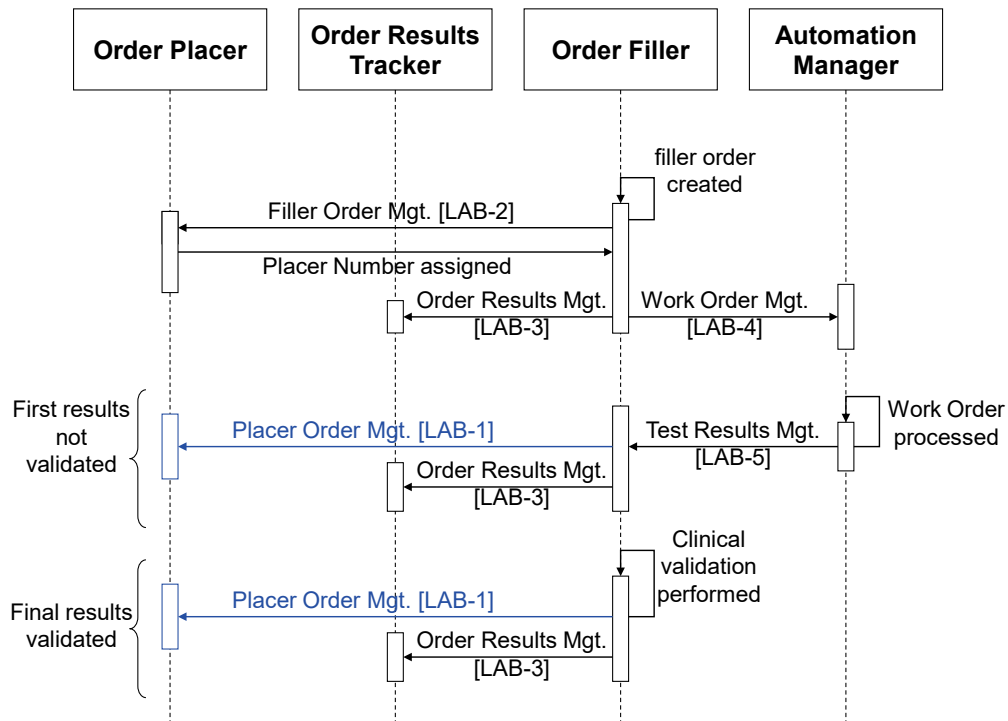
Order Placer

Order Results Tracker

Order Filler

Automation Manager

filler order created

Filler Order Mgt. [LAB-2]

Placer Number assigned

Order Results Mgt. [LAB-3]

Work Order Mgt. [LAB-4]

First results not validated

Placer Order Mgt. [LAB-1]

Test Results Mgt. [LAB-5]

Work Order processed

Order Results Mgt. [LAB-3]

Clinical validation performed

Final results validated

Placer Order Mgt. [LAB-1]

Order Results Mgt. [LAB-3]